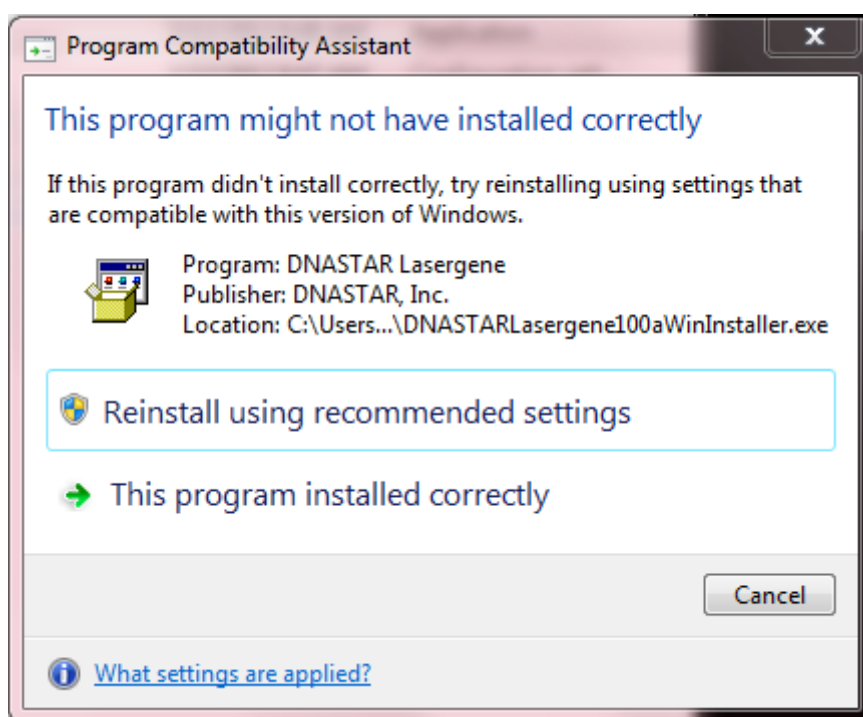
Program Compatibility Assistant

This program might not have installed correctly

If this program didn't install correctly, try reinstalling using settings that are compatible with this version of Windows.

Program: DNASTAR Lasergene
Publisher: DNASTAR, Inc.
Location: C:\Users...\DNASTARLasergene100aWinInstaller.exe

Reinstall using recommended settings

This program installed correctly

Cancel

What settings are applied?